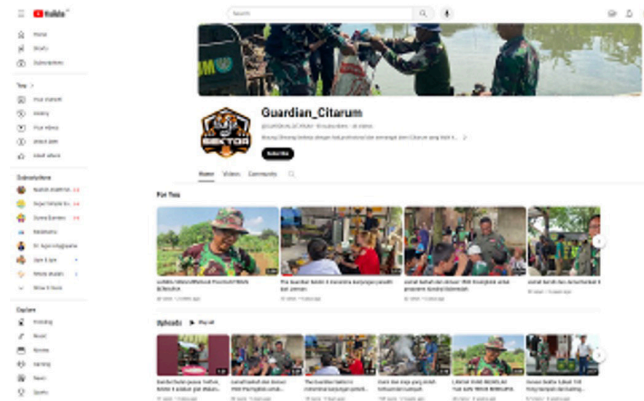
YouTube

Search

Home
Shorts
Subscriptions

You
Your channel
History
Your videos
Watch later
Liked videos

Subscriptions

Show 5 more

Explore
Trending
Music
Movies
Gaming
News
Sports

SEKTOR

Guardian_Citarum

Subscribe

Home Videos Community

For You

Uploads Play all